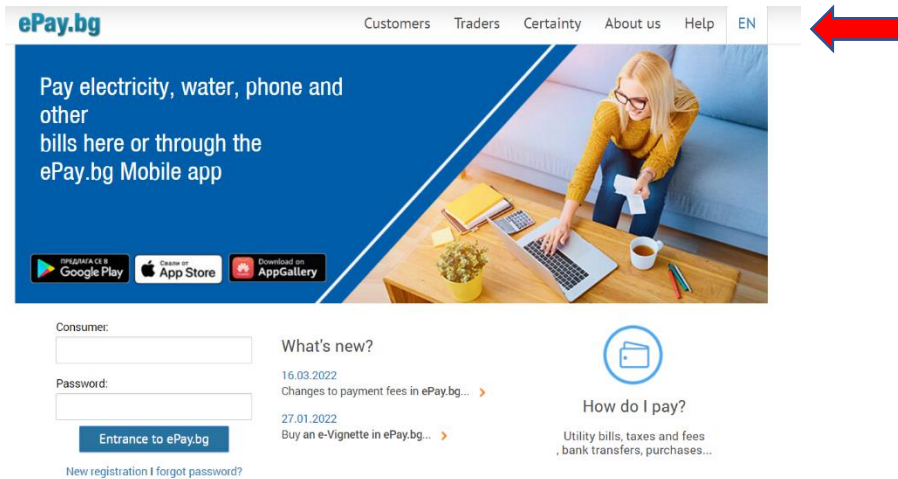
ePay.bg

Customers Traders Certainty About us Help EN

Pay electricity, water, phone and other
bills here or through the
ePay.bg Mobile app

ПРЕДЛАГА СЕ В Google Play
Свали от App Store
Download on AppGallery

Consumer:

Password:

Entrance to ePay.bg

New registration I forgot password?

What's new?

16.03.2022
Changes to payment fees in ePay.bg...

27.01.2022
Buy an e-Vignette in ePay.bg...

How do I pay?

Utility bills, taxes and fees , bank transfers, purchases...